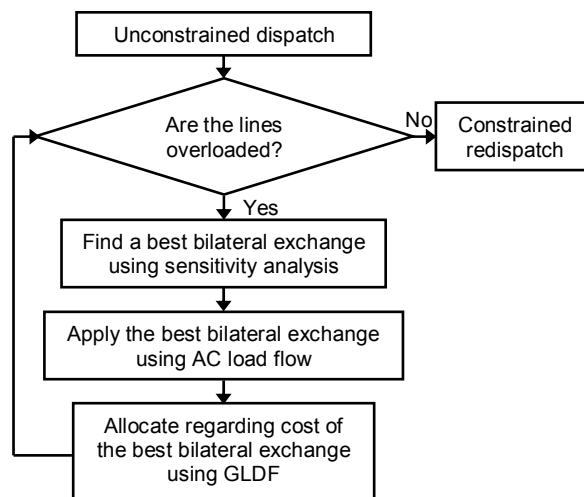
Unconstrained dispatch

Are the lines overloaded?

No

Constrained redispatch

Yes

Find a best bilateral exchange using sensitivity analysis

Apply the best bilateral exchange using AC load flow

Allocate regarding cost of the best bilateral exchange using GLDF